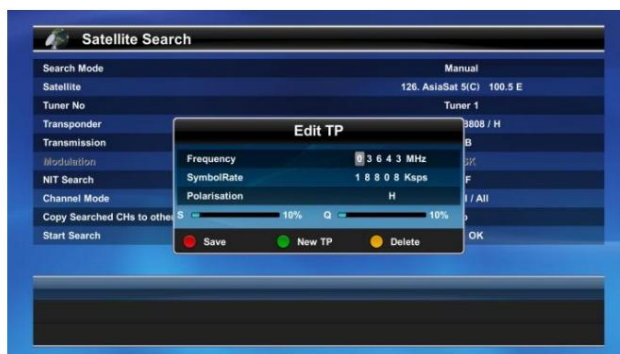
Satellite Search

Search Mode
Manual
Satellite
126. AsiaSat 5(C) 100.5 E
Tuner No
Tuner 1
Transponder
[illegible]3808 / H
Transmission
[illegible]B
Modulation
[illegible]SK
NIT Search
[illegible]F
Channel Mode
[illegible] / All
Copy Searched CHs to other
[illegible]
Start Search
OK

Edit TP

Frequency
0 3 6 4 3 MHz
SymbolRate
1 8 8 0 8 Ksps
Polarisation
H
S
10%
Q
10%
Save
New TP
Delete